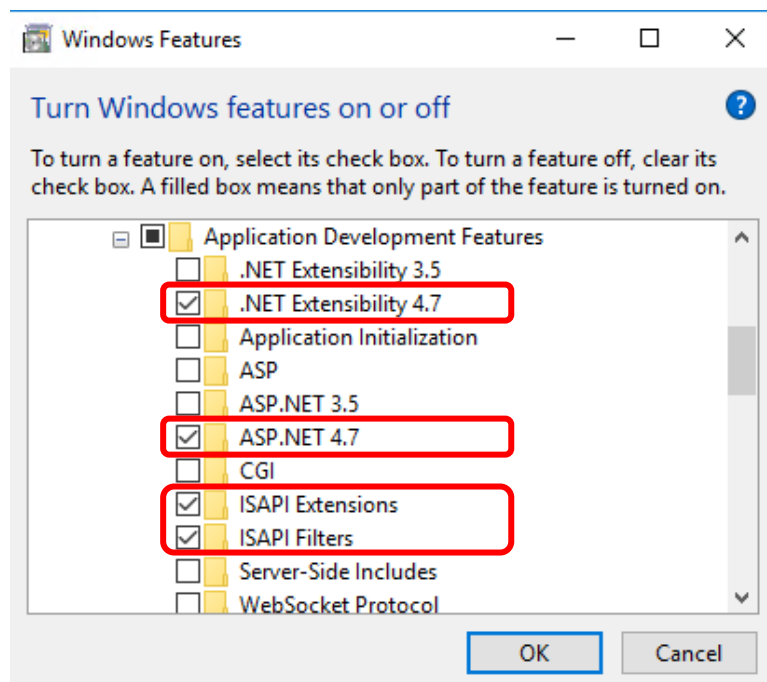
Windows Features

Turn Windows features on or off

To turn a feature on, select its check box. To turn a feature off, clear its check box. A filled box means that only part of the feature is turned on.

Application Development Features
.NET Extensibility 3.5
.NET Extensibility 4.7
Application Initialization
ASP
ASP.NET 3.5
ASP.NET 4.7
CGI
ISAPI Extensions
ISAPI Filters
Server-Side Includes
WebSocket Protocol

OK
Cancel